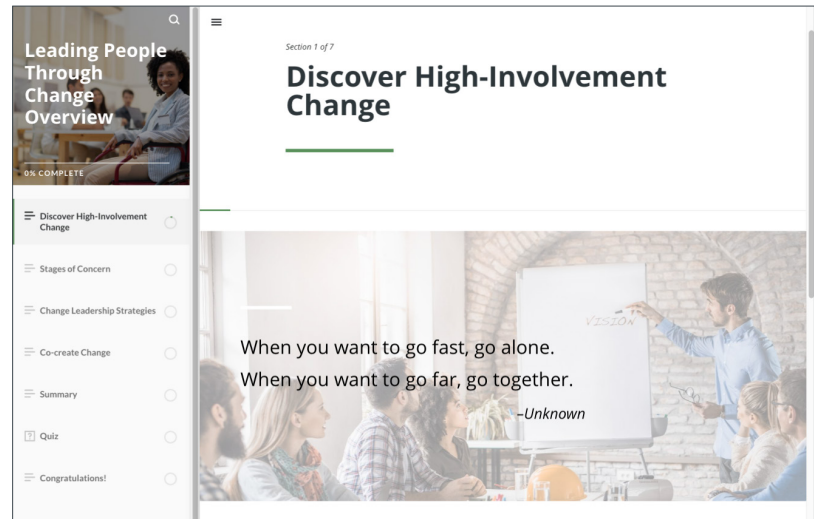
Leading People Through Change Overview

0% COMPLETE

Discover High-Involvement Change

Stages of Concern

Change Leadership Strategies

Co-create Change

Summary

Quiz

Congratulations!

Section 1 of 7

Discover High-Involvement Change

VISION

When you want to go fast, go alone.
When you want to go far, go together.
–Unknown